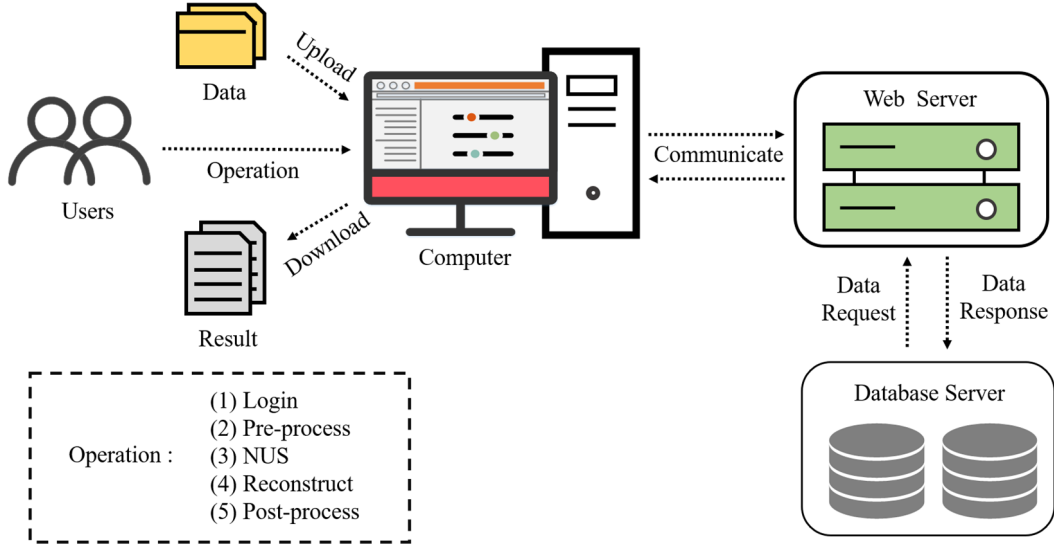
Data

Upload

Users

Operation

Download

Result

Computer

Communicate

Web Server

Data Request

Data Response

Database Server

Operation :

(1) Login
(2) Pre-process
(3) NUS
(4) Reconstruct
(5) Post-process